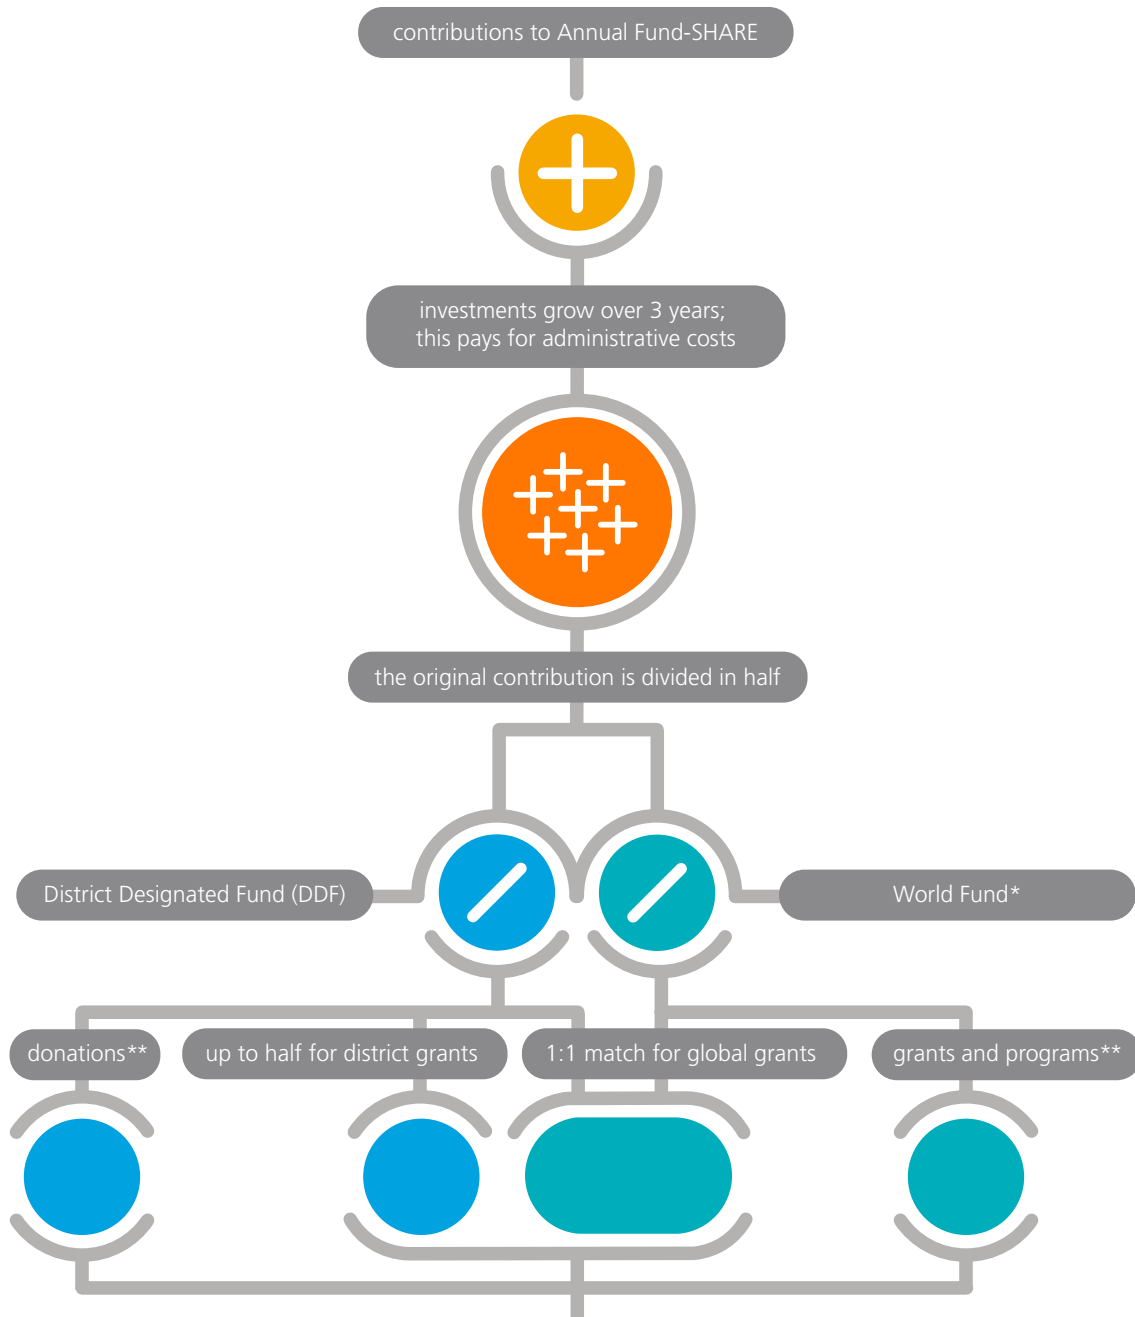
contributions to Annual Fund-SHARE

investments grow over 3 years; this pays for administrative costs

the original contribution is divided in half

District Designated Fund (DDF)

World Fund*

donations**

up to half for district grants

1:1 match for global grants

grants and programs**